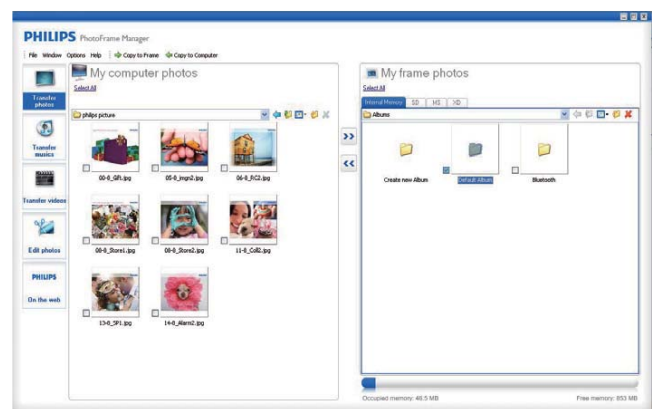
PHILIPS PhotoFrame Manager

File Window Options Help | Copy to Frame Copy to Computer

Transfer photos

Transfer musics

Transfer videos

Edit photos

PHILIPS

On the web

My computer photos

Select All

philips picture

00-0_Gift.jpg

05-0_imgn2.jpg

06-0_FiC2.jpg

08-0_Store1.jpg

08-0_Store2.jpg

11-0_Coll2.jpg

13-0_SP1.jpg

14-0_Alarm2.jpg

>>

<<

My frame photos

Select All

Internal Memory SD MS XD

Albums

Create new Album

Default Album

Bluetooth

Occupied memory: 46.5 MB

Free memory: 853 MB